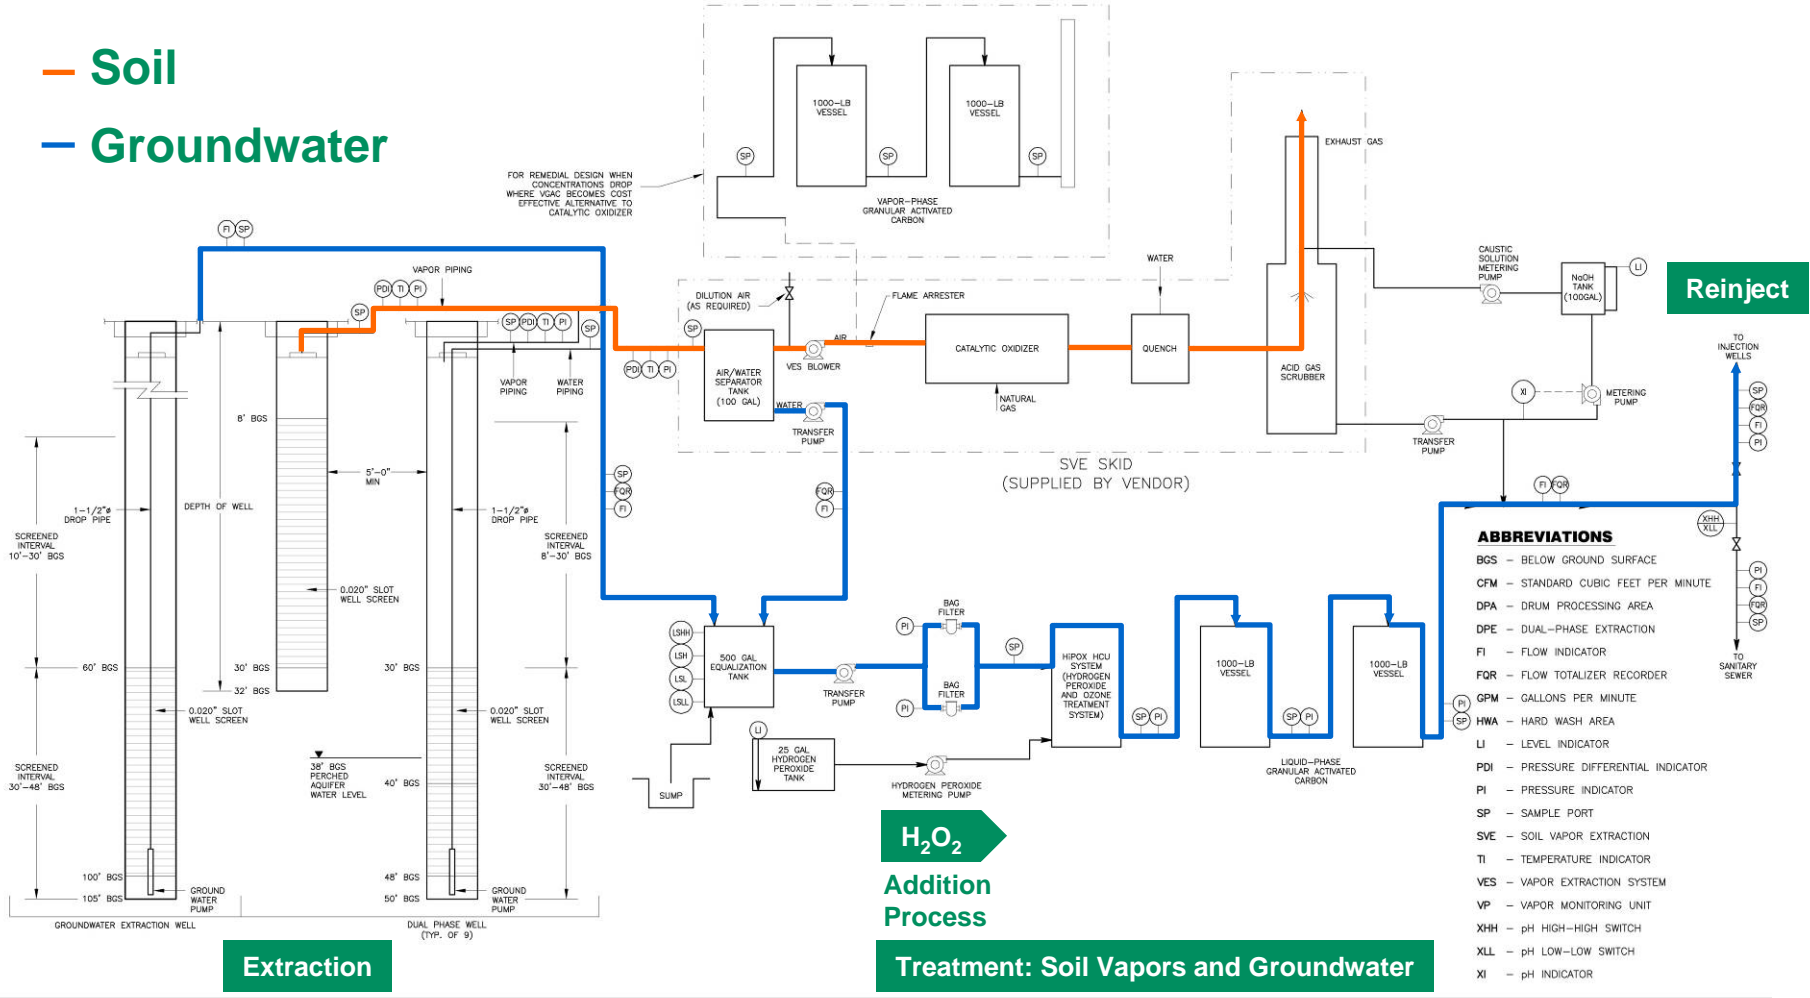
– Soil
– Groundwater

FOR REMEDIAL DESIGN WHEN CONCENTRATIONS DROP WHERE VGAC BECOMES COST EFFECTIVE ALTERNATIVE TO CATALYTIC OXIDIZER

1000–LB VESSEL
1000–LB VESSEL
SP SP SP
VAPOR–PHASE GRANULAR ACTIVATED CARBON

EXHAUST GAS
WATER

FI SP
VAPOR PIPING
PDI TI PI
SP
SP PDI TI PI
SP
DILUTION AIR (AS REQUIRED)
FLAME ARRESTER
SP
AIR
CATALYTIC OXIDIZER
QUENCH
ACID GAS SCRUBBER
CAUSTIC SOLUTION METERING PUMP
NaOH TANK (100GAL)
LI
Reinject

PDI TI PI
AIR/WATER SEPARATOR TANK (100 GAL)
VES BLOWER
NATURAL GAS
WATER
TRANSFER PUMP
XI
METERING PUMP
TO INJECTION WELLS
SP FQR FI PI

VAPOR PIPING
WATER PIPING
8' BGS
5'–0" MIN
SVE SKID (SUPPLIED BY VENDOR)
TRANSFER PUMP
SP FQR FI
FQR FI
FI FQR
SCREENED INTERVAL 10'–30' BGS
1–1/2"ø DROP PIPE
DEPTH OF WELL
1–1/2"ø DROP PIPE
SCREENED INTERVAL 8'–30' BGS
XHH XLL
0.020" SLOT WELL SCREEN

ABBREVIATIONS
BGS – BELOW GROUND SURFACE
CFM – STANDARD CUBIC FEET PER MINUTE
DPA – DRUM PROCESSING AREA
DPE – DUAL–PHASE EXTRACTION
FI – FLOW INDICATOR
FQR – FLOW TOTALIZER RECORDER
GPM – GALLONS PER MINUTE
HWA – HARD WASH AREA
LI – LEVEL INDICATOR
PDI – PRESSURE DIFFERENTIAL INDICATOR
PI – PRESSURE INDICATOR
SP – SAMPLE PORT
SVE – SOIL VAPOR EXTRACTION
TI – TEMPERATURE INDICATOR
VES – VAPOR EXTRACTION SYSTEM
VP – VAPOR MONITORING UNIT
XHH – pH HIGH–HIGH SWITCH
XLL – pH LOW–LOW SWITCH
XI – pH INDICATOR

LSHH LSH LSL LSLL
500 GAL EQUALIZATION TANK
BAG FILTER
BAG FILTER
PI PI
SP
TRANSFER PUMP
HIPOX HCU SYSTEM (HYDROGEN PEROXIDE AND OZONE TREATMENT SYSTEM)
1000–LB VESSEL
1000–LB VESSEL
SP PI
SP PI
PI SP
PI FI FQR SP
TO SANITARY SEWER

60' BGS
30' BGS
32' BGS
30' BGS
0.020" SLOT WELL SCREEN
0.020" SLOT WELL SCREEN
LI
25 GAL HYDROGEN PEROXIDE TANK
HYDROGEN PEROXIDE METERING PUMP
LIQUID–PHASE GRANULAR ACTIVATED CARBON
SCREENED INTERVAL 30'–48' BGS
38' BGS PERCHED AQUIFER WATER LEVEL
40' BGS
SCREENED INTERVAL 30'–48' BGS
SUMP
100' BGS
105' BGS
GROUND WATER PUMP
48' BGS
50' BGS
GROUND WATER PUMP
GROUNDWATER EXTRACTION WELL
DUAL PHASE WELL (TYP. OF 9)

$H_2O_2$
Addition Process

Extraction
Treatment: Soil Vapors and Groundwater